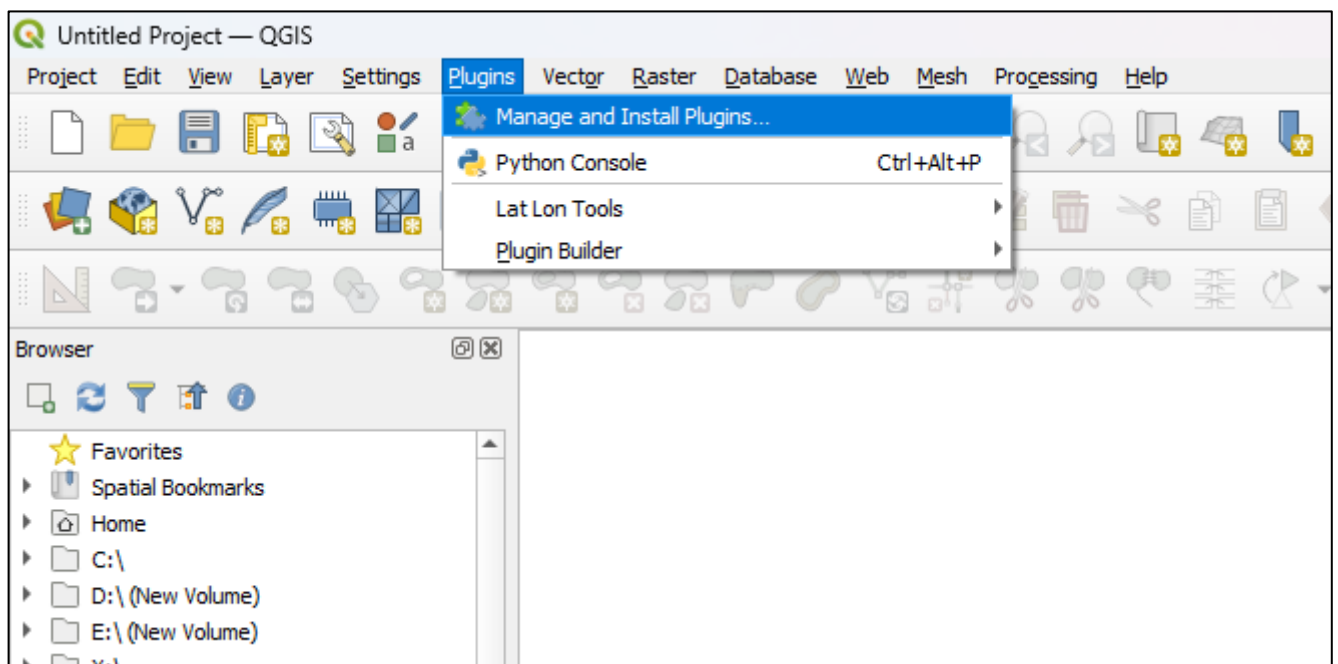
Untitled Project — QGIS

Project Edit View Layer Settings Plugins Vector Raster Database Web Mesh Processing Help

Manage and Install Plugins...
Python Console Ctrl+Alt+P
Lat Lon Tools
Plugin Builder

Browser

Favorites
Spatial Bookmarks
Home
C:\
D:\ (New Volume)
E:\ (New Volume)